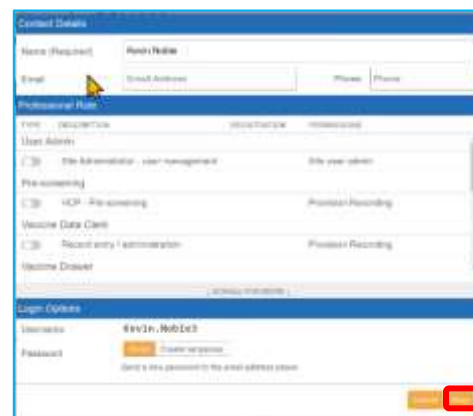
Contact Details

Name (Required) Kevin Noble

Email Email Address Phone Phone

Professional Role

TYPE DESCRIPTION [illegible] PERMISSIONS

User Admin

Site Administrator - user management Site user admin

Pre-screening

HCP - Pre-screening Provision Recording

Vaccine Data Clerk

Record entry / administration Provision Recording

Vaccine Drawer

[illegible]

Login Options

Username Kevin.Noble3

Password Send Create temporary

Send a new password to the email address above

Cancel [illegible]